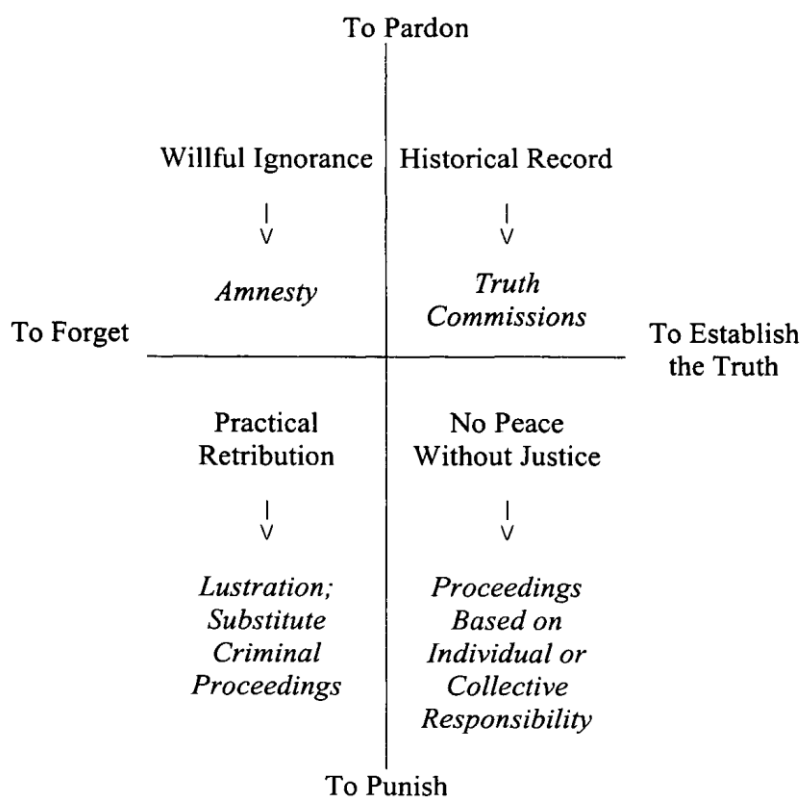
To Pardon

Willful Ignorance

|
V

*Amnesty*

Historical Record

|
V

*Truth Commissions*

To Forget

To Establish the Truth

Practical Retribution

|
V

*Lustration; Substitute Criminal Proceedings*

No Peace Without Justice

|
V

*Proceedings Based on Individual or Collective Responsibility*

To Punish